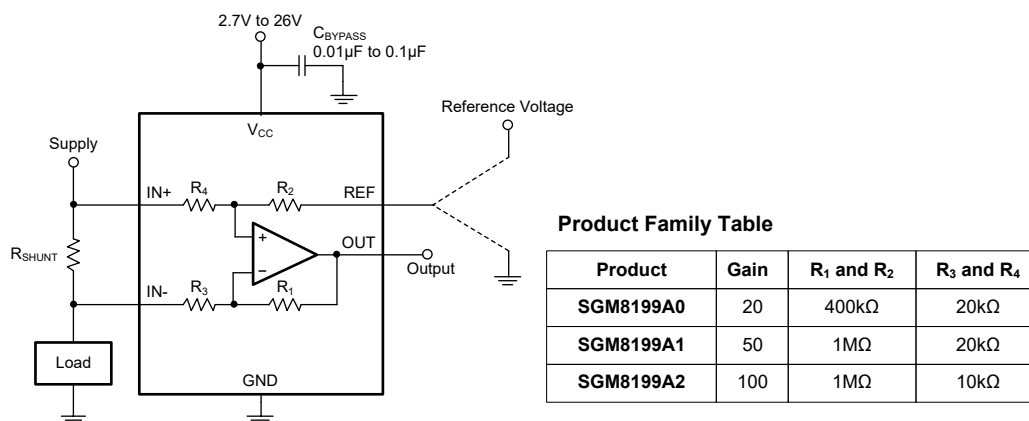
2.7V to 26V

$C_{BYPASS}$
0.01μF to 0.1μF

Reference Voltage

Supply

$V_{CC}$

IN+

$R_4$

$R_2$

REF

$R_{SHUNT}$

+

−

OUT

Output

IN-

$R_3$

$R_1$

Load

GND

**Product Family Table**

| Product | Gain | $R_1$ and $R_2$ | $R_3$ and $R_4$ |
|---|---|---|---|
| SGM8199A0 | 20 | 400kΩ | 20kΩ |
| SGM8199A1 | 50 | 1MΩ | 20kΩ |
| SGM8199A2 | 100 | 1MΩ | 10kΩ |